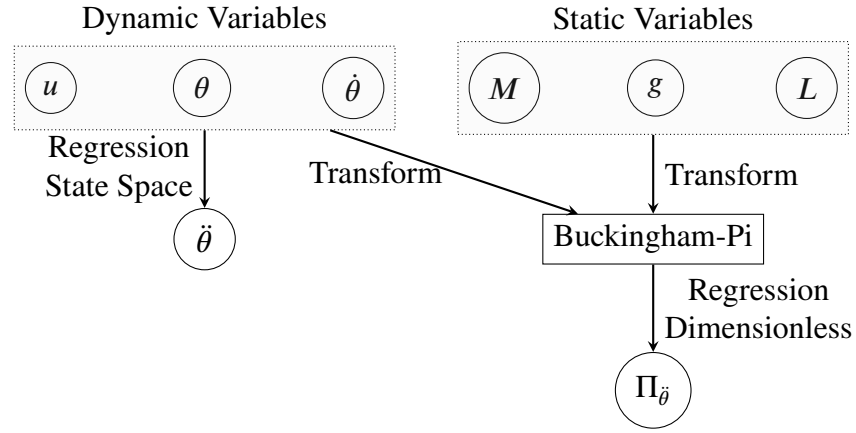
Dynamic Variables

$u$ $\theta$ $\dot{\theta}$

Static Variables

$M$ $g$ $L$

Regression
State Space

$\ddot{\theta}$

Transform

Transform

Buckingham-Pi

Regression
Dimensionless

$\Pi_{\ddot{\theta}}$